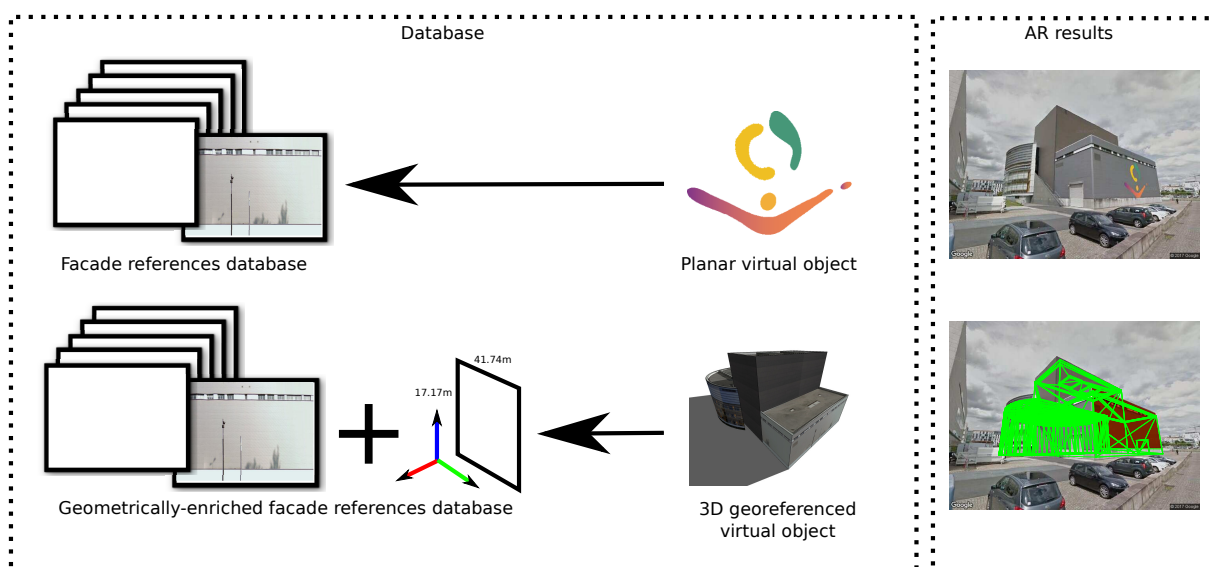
Database

AR results

Facade references database

Planar virtual object

41.74m

17.17m

Geometrically-enriched facade references database

3D georeferenced virtual object

Google

© 2017 Google

Google

© 2017 Google